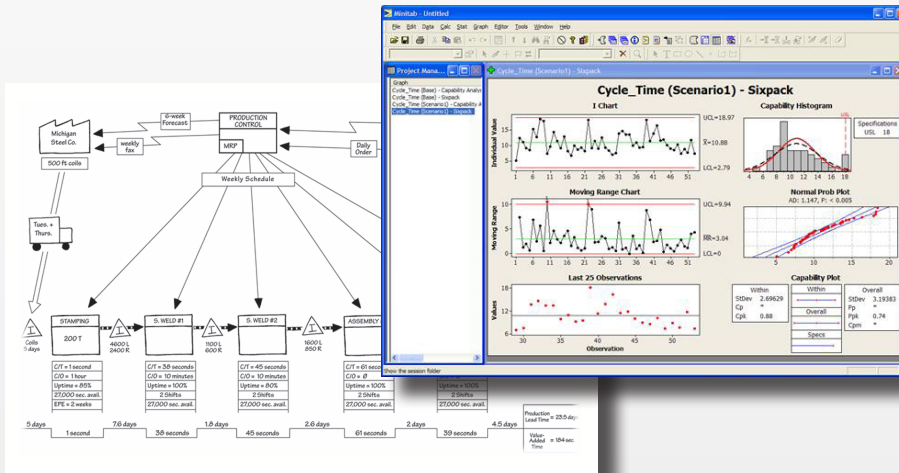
Minitab - Untitled

File Edit Data Calc Stat Graph Editor Tools Window Help

Project Mana...

Graph
Cycle_Time (Base) - Capability Analy
Cycle_Time (Base) - Sixpack
Cycle_Time (Scenario1) - Capability A
Cycle_Time (Scenario1) - Sixpack

Show the session folder

Cycle_Time (Scenario1) - Sixpack

Cycle_Time (Scenario1) - Sixpack

I Chart

Individual Value

UCL=18.97

$\bar{X}$=10.88

LCL=2.79

1 6 11 16 21 26 31 36 41 46 51

Moving Range Chart

Moving Range

UCL=9.94

$\overline{MR}$=3.04

LCL=0

1 6 11 16 21 26 31 36 41 46 51

Last 25 Observations

Values

30 35 40 45 50

Observation

Capability Histogram

Specifications
USL 18

4 6 8 10 12 14 16 18

Normal Prob Plot

AD: 1.147, P: < 0.005

0 10 20

Capability Plot

Within
StDev 2.69629
Cp *
Cpk 0.88

Within

Overall

Specs

Overall
StDev 3.19383
Pp *
Ppk 0.74
Cpm *

Michigan Steel Co.

500 ft coils

6-week Forecast

weekly fax

PRODUCTION CONTROL

MRP

Daily Order

Weekly Schedule

Tues. + Thurs.

I
Coils
5 days

STAMPING
200 T

I
4600 L
2400 R

S. WELD #1

I
1100 L
600 R

S. WELD #2

I
1600 L
850 R

ASSEMBLY

C/T = 1 second
C/O = 1 hour
Uptime = 85%
27,000 sec. avail.
EPE = 2 weeks

C/T = 38 seconds
C/O = 10 minutes
Uptime = 100%
2 Shifts
27,000 sec. avail.

C/T = 45 seconds
C/O = 10 minutes
Uptime = 80%
2 Shifts
27,000 sec. avail.

C/T = 61 sec
C/O = Ø
Uptime = 100%
2 Shifts
27,000 sec. avail.

Uptime = 100%
2 Shifts
27,000 sec. avail.

5 days
1 second
7.6 days
38 seconds
1.8 days
45 seconds
2.6 days
61 seconds
2 days
39 seconds
4.5 days

Production Lead Time = 23.5 days

Value-Added Time = 184 sec.